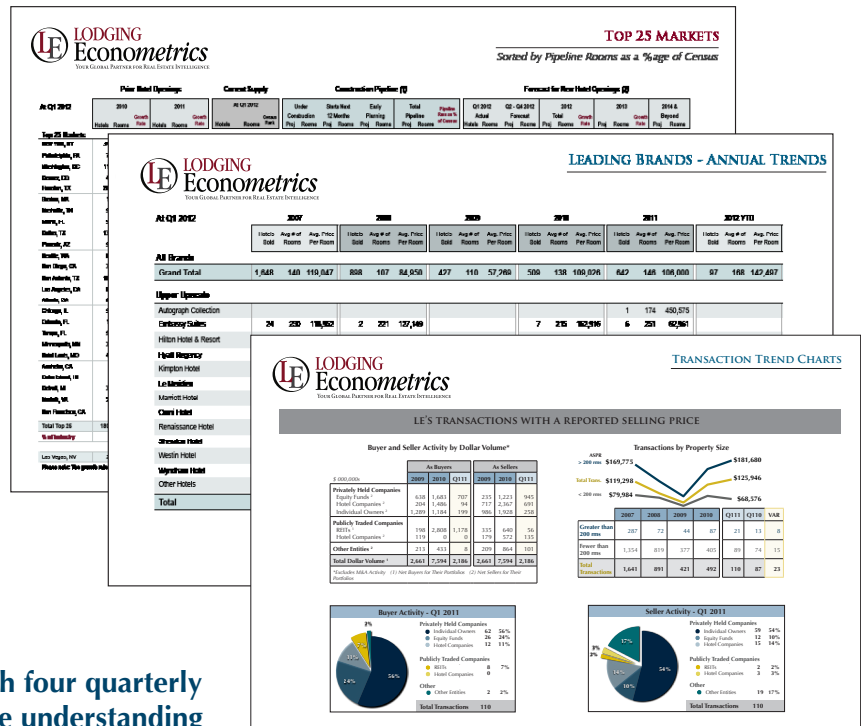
LODGING Econometrics
YOUR GLOBAL PARTNER FOR REAL ESTATE INTELLIGENCE

TOP 25 MARKETS
Sorted by Pipeline Rooms as a %age of Census

Prior Hotel Openings: Current Supply Construction Pipeline (1) Forecast for New Hotel Openings (2)

At Q1 2012

Top 25 Markets:

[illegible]

Total Top 25
% of Industry

Las Vegas, NV
Please note: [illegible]

LODGING Econometrics
YOUR GLOBAL PARTNER FOR REAL ESTATE INTELLIGENCE

LEADING BRANDS - ANNUAL TRENDS

At Q1 2012 2007 2008 2009 2010 2011 2012 YTD

| | Hotels Sold | Avg # of Rooms | Avg. Price Per Room | Hotels Sold | Avg # of Rooms | Avg. Price Per Room | Hotels Sold | Avg # of Rooms | Avg. Price Per Room | Hotels Sold | Avg # of Rooms | Avg. Price Per Room | Hotels Sold | Avg # of Rooms | Avg. Price Per Room | Hotels Sold | Avg # of Rooms | Avg. Price Per Room |
|---|---|---|---|---|---|---|---|---|---|---|---|---|---|---|---|---|---|---|
| All Brands | | | | | | | | | | | | | | | | | | |
| Grand Total | 1,648 | 140 | 119,047 | 888 | 107 | 84,950 | 427 | 110 | 57,269 | 509 | 138 | 109,026 | 642 | 146 | 106,000 | 97 | 168 | 142,497 |
| Upper Upscale | | | | | | | | | | | | | | | | | | |
| Autograph Collection | | | | | | | | | | | | | 1 | 174 | 450,575 | | | |
| Embassy Suites | 24 | 230 | 118,952 | 2 | 221 | 127,149 | | | | 7 | 215 | 152,916 | 6 | 251 | 62,961 | | | |
| Hilton Hotel & Resort | | | | | | | | | | | | | | | | | | |
| Hyatt Regency | | | | | | | | | | | | | | | | | | |
| Kimpton Hotel | | | | | | | | | | | | | | | | | | |
| Le Meridien | | | | | | | | | | | | | | | | | | |
| Marriott Hotel | | | | | | | | | | | | | | | | | | |
| Omni Hotel | | | | | | | | | | | | | | | | | | |
| Renaissance Hotel | | | | | | | | | | | | | | | | | | |
| Sheraton Hotel | | | | | | | | | | | | | | | | | | |
| Westin Hotel | | | | | | | | | | | | | | | | | | |
| Wyndham Hotel | | | | | | | | | | | | | | | | | | |
| Other Hotels | | | | | | | | | | | | | | | | | | |
| Total | | | | | | | | | | | | | | | | | | |

LODGING Econometrics
YOUR GLOBAL PARTNER FOR REAL ESTATE INTELLIGENCE

TRANSACTION TREND CHARTS

LE'S TRANSACTIONS WITH A REPORTED SELLING PRICE

Buyer and Seller Activity by Dollar Volume*

| $ 000,000s | As Buyers 2009 | 2010 | Q111 | As Sellers 2009 | 2010 | Q111 |
|---|---|---|---|---|---|---|
| Privately Held Companies | | | | | | |
| Equity Funds $^1$ | 638 | 1,683 | 707 | 235 | 1,223 | 945 |
| Hotel Companies $^1$ | 204 | 1,486 | 94 | 717 | 2,367 | 691 |
| Individual Owners $^1$ | 1,289 | 1,184 | 199 | 986 | 1,928 | 258 |
| Publicly Traded Companies | | | | | | |
| REITs $^1$ | 198 | 2,808 | 1,178 | 335 | 640 | 56 |
| Hotel Companies $^1$ | 119 | 0 | 0 | 179 | 572 | 135 |
| Other Entities $^1$ | 213 | 433 | 8 | 209 | 864 | 101 |
| Total Dollar Volume $^1$ | 2,661 | 7,594 | 2,186 | 2,661 | 7,594 | 2,186 |

*Excludes M&A Activity (1) Net Buyers for Their Portfolios (2) Net Sellers for Their Portfolios

Transactions by Property Size

ASPR > 200 rms $169,775 $181,680
Total Trans. $119,298 $125,946
< 200 rms $79,984 $68,576

| | 2007 | 2008 | 2009 | 2010 | Q111 | Q110 | VAR |
|---|---|---|---|---|---|---|---|
| Greater than 200 rms | 287 | 72 | 44 | 87 | 21 | 13 | 8 |
| Fewer than 200 rms | 1,354 | 819 | 377 | 405 | 89 | 74 | 15 |
| Total Transactions | 1,641 | 891 | 421 | 492 | 110 | 87 | 23 |

Buyer Activity - Q1 2011
2% 18% 24% 56%
Privately Held Companies
Individual Owners 62 56%
Equity Funds 26 24%
Hotel Companies 12 11%
Publicly Traded Companies
REITs 8 7%
Hotel Companies 0
Other
Other Entities 2 2%
Total Transactions 110

Seller Activity - Q1 2011
17% 3% 2% 10% 54%
Privately Held Companies
Individual Owners 59 54%
Equity Funds 12 10%
Hotel Companies 15 14%
Publicly Traded Companies
REITs 2 2%
Hotel Companies 3 3%
Other
Other Entities 19 17%
Total Transactions 110

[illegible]h four quarterly
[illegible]e understanding